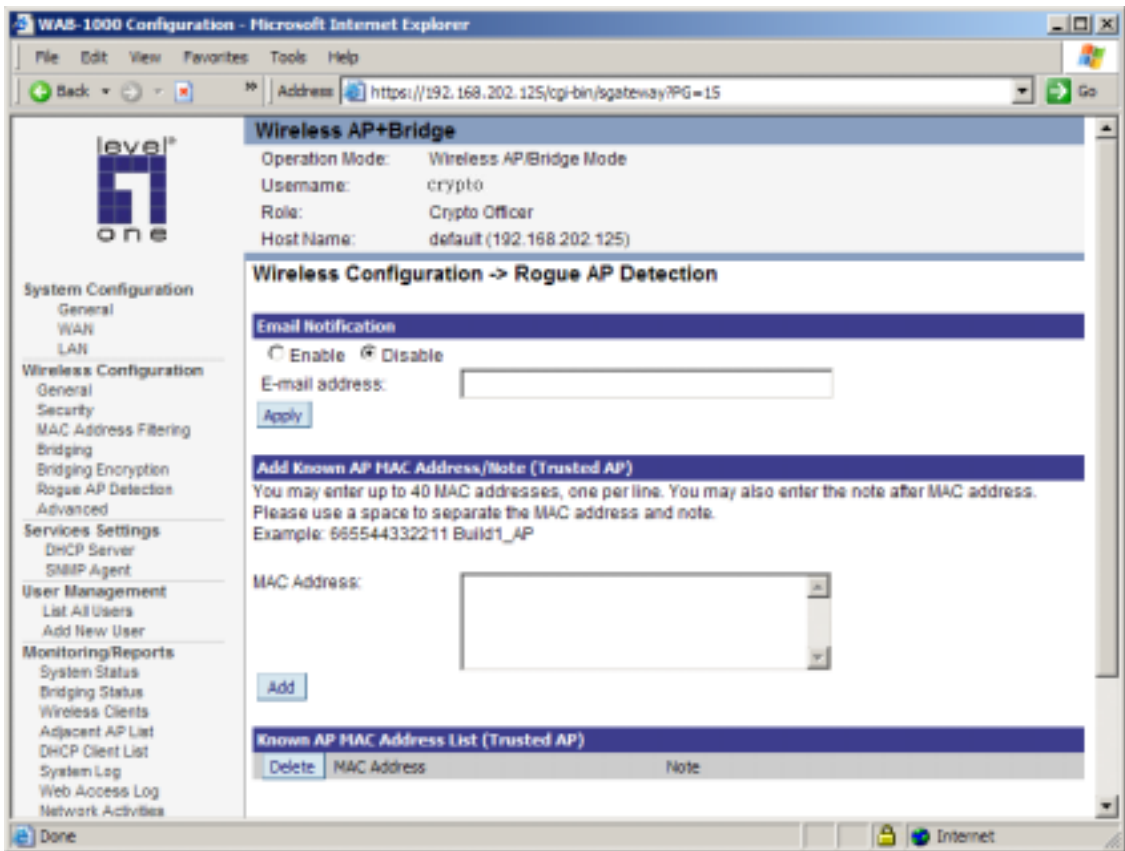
WAB-1000 Configuration - Microsoft Internet Explorer

File Edit View Favorites Tools Help

Back Address https://192.168.202.125/cgi-bin/sgateway?PG=15 Go

level one

System Configuration
General
WAN
LAN
Wireless Configuration
General
Security
MAC Address Filtering
Bridging
Bridging Encryption
Rogue AP Detection
Advanced
Services Settings
DHCP Server
SNMP Agent
User Management
List All Users
Add New User
Monitoring/Reports
System Status
Bridging Status
Wireless Clients
Adjacent AP List
DHCP Client List
System Log
Web Access Log
Network Activities

Wireless AP+Bridge

| | |
|---|---|
| Operation Mode: | Wireless AP/Bridge Mode |
| Username: | crypto |
| Role: | Crypto Officer |
| Host Name: | default (192.168.202.125) |

Wireless Configuration -> Rogue AP Detection

Email Notification

Enable Disable

E-mail address:

Apply

Add Known AP MAC Address/Note (Trusted AP)

You may enter up to 40 MAC addresses, one per line. You may also enter the note after MAC address. Please use a space to separate the MAC address and note.
Example: 665544332211 Build1_AP

MAC Address:

Add

Known AP MAC Address List (Trusted AP)

| Delete | MAC Address | Note |
|---|---|---|

Done Internet